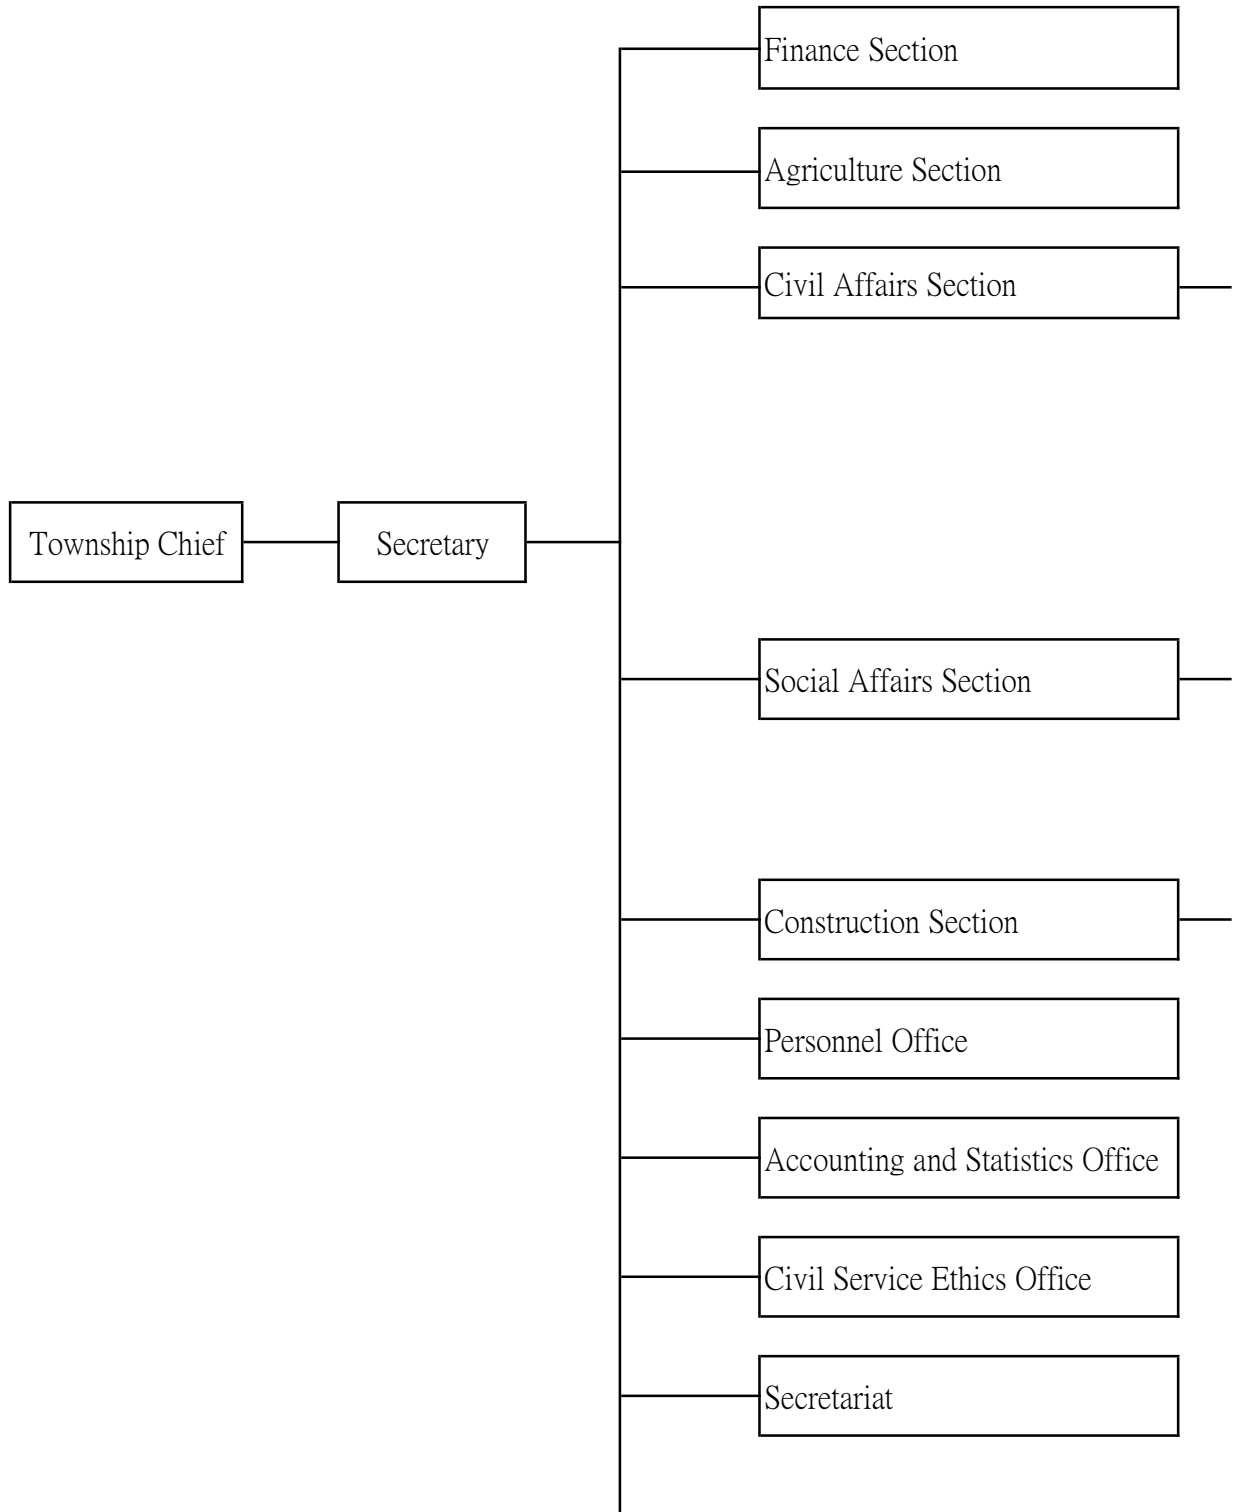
Township Chief

Secretary

Finance Section

Agriculture Section

Civil Affairs Section

Social Affairs Section

Construction Section

Personnel Office

Accounting and Statistics Office

Civil Service Ethics Office

Secretariat